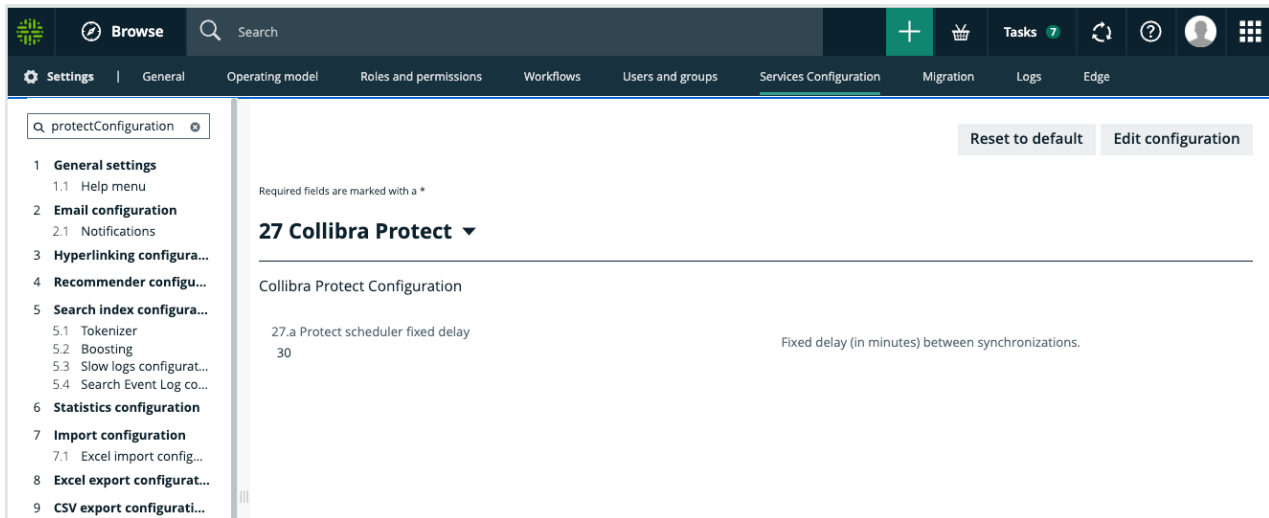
Browse
Search
Tasks 7

Settings | General Operating model Roles and permissions Workflows Users and groups Services Configuration Migration Logs Edge

protectConfiguration

1 General settings
1.1 Help menu
2 Email configuration
2.1 Notifications
3 Hyperlinking configura...
4 Recommender configu...
5 Search index configura...
5.1 Tokenizer
5.2 Boosting
5.3 Slow logs configurat...
5.4 Search Event Log co...
6 Statistics configuration
7 Import configuration
7.1 Excel import config...
8 Excel export configurat...
9 CSV export configurati...

Reset to default
Edit configuration

Required fields are marked with a *

27 Collibra Protect

Collibra Protect Configuration

27.a Protect scheduler fixed delay
30

Fixed delay (in minutes) between synchronizations.